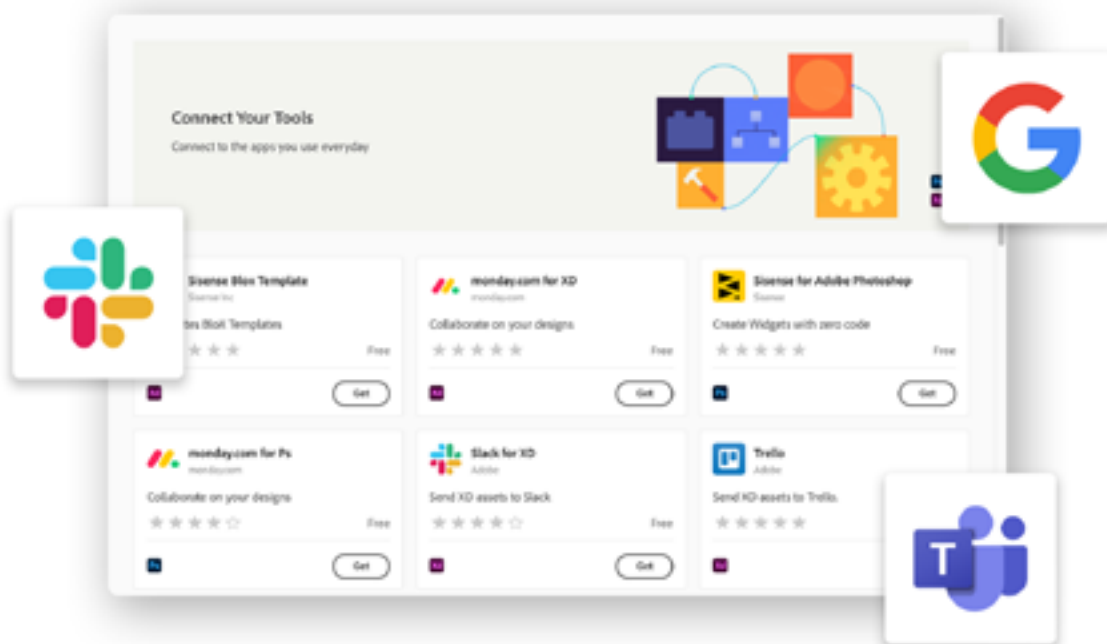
Connect Your Tools

Connect to the apps you use everyday

Sisense Blox Template
Sisense Inc

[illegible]tes Blox Templates

Free

Xd

Get

monday.com for XD
monday.com

Collaborate on your designs

Free

Xd

Get

Sisense for Adobe Photoshop
Sisense

Create Widgets with zero code

Free

Ps

Get

monday.com for Ps
monday.com

Collaborate on your designs

Free

Ps

Get

Slack for XD
Adobe

Send XD assets to Slack

Free

Xd

Get

Trello
Adobe

Send XD assets to Trello.

Xd

T